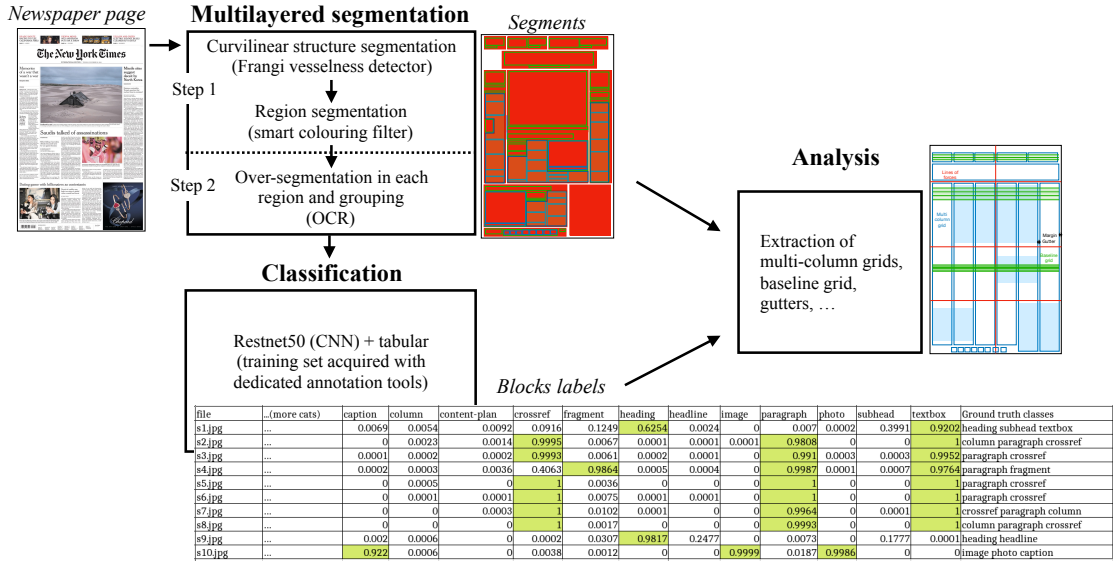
Newspaper page

The New York Times

Multilayered segmentation

Curvilinear structure segmentation (Frangi vesselness detector)

Step 1

Region segmentation (smart colouring filter)

Step 2

Over-segmentation in each region and grouping (OCR)

Segments

Analysis

Lines of forces

Multi column grid

Margin

Gutter

Baseline grid

Extraction of multi-column grids, baseline grid, gutters, …

Classification

Restnet50 (CNN) + tabular (training set acquired with dedicated annotation tools)

Blocks labels

| file | ...(more cats) | caption | column | content-plan | crossref | fragment | heading | headline | image | paragraph | photo | subhead | textbox | Ground truth classes |
|---|---|---|---|---|---|---|---|---|---|---|---|---|---|---|
| s1.jpg | ... | 0.0069 | 0.0054 | 0.0092 | 0.0916 | 0.1249 | 0.6254 | 0.0024 | 0 | 0.007 | 0.0002 | 0.3991 | 0.9202 | heading subhead textbox |
| s2.jpg | ... | 0 | 0.0023 | 0.0014 | 0.9995 | 0.0067 | 0.0001 | 0.0001 | 0.0001 | 0.9808 | 0 | 0 | 1 | column paragraph crossref |
| s3.jpg | ... | 0.0001 | 0.0002 | 0.0002 | 0.9993 | 0.0061 | 0.0002 | 0.0001 | 0 | 0.991 | 0.0003 | 0.0003 | 0.9952 | paragraph crossref |
| s4.jpg | ... | 0.0002 | 0.0003 | 0.0036 | 0.4063 | 0.9864 | 0.0005 | 0.0004 | 0 | 0.9987 | 0.0001 | 0.0007 | 0.9764 | paragraph fragment |
| s5.jpg | ... | 0 | 0.0005 | 0 | 1 | 0.0036 | 0 | 0 | 0 | 1 | 0 | 0 | 1 | paragraph crossref |
| s6.jpg | ... | 0 | 0.0001 | 0.0001 | 1 | 0.0075 | 0.0001 | 0.0001 | 0 | 1 | 0 | 0 | 1 | paragraph crossref |
| s7.jpg | ... | 0 | 0 | 0.0003 | 1 | 0.0102 | 0.0001 | 0 | 0 | 0.9964 | 0 | 0.0001 | 1 | crossref paragraph column |
| s8.jpg | ... | 0 | 0 | 0 | 1 | 0.0017 | 0 | 0 | 0 | 0.9993 | 0 | 0 | 1 | column paragraph crossref |
| s9.jpg | ... | 0.002 | 0.0006 | 0 | 0.0002 | 0.0307 | 0.9817 | 0.2477 | 0 | 0.0073 | 0 | 0.1777 | 0.0001 | heading headline |
| s10.jpg | ... | 0.922 | 0.0006 | 0 | 0.0038 | 0.0012 | 0 | 0 | 0.9999 | 0.0187 | 0.9986 | 0 | 0 | image photo caption |